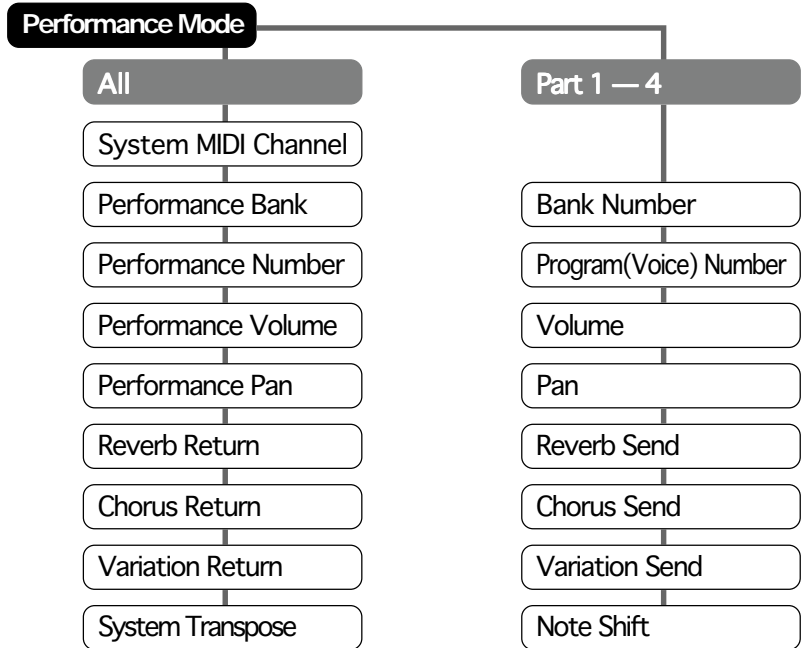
Performance Mode

All

System MIDI Channel

Performance Bank

Performance Number

Performance Volume

Performance Pan

Reverb Return

Chorus Return

Variation Return

System Transpose

Part 1 — 4

Bank Number

Program(Voice) Number

Volume

Pan

Reverb Send

Chorus Send

Variation Send

Note Shift